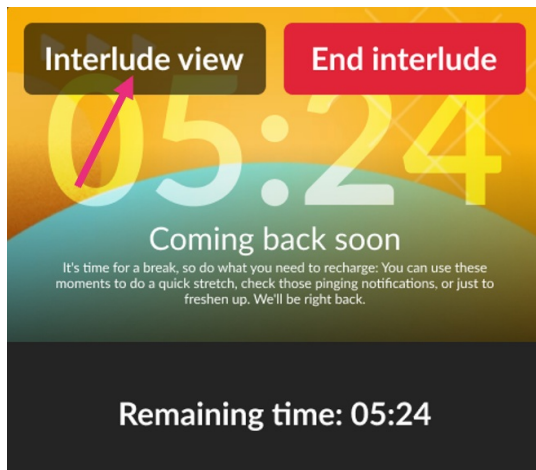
Interlude view

End interlude

05:24

Coming back soon

It's time for a break, so do what you need to recharge: You can use these moments to do a quick stretch, check those pinging notifications, or just to freshen up. We'll be right back.

Remaining time: 05:24